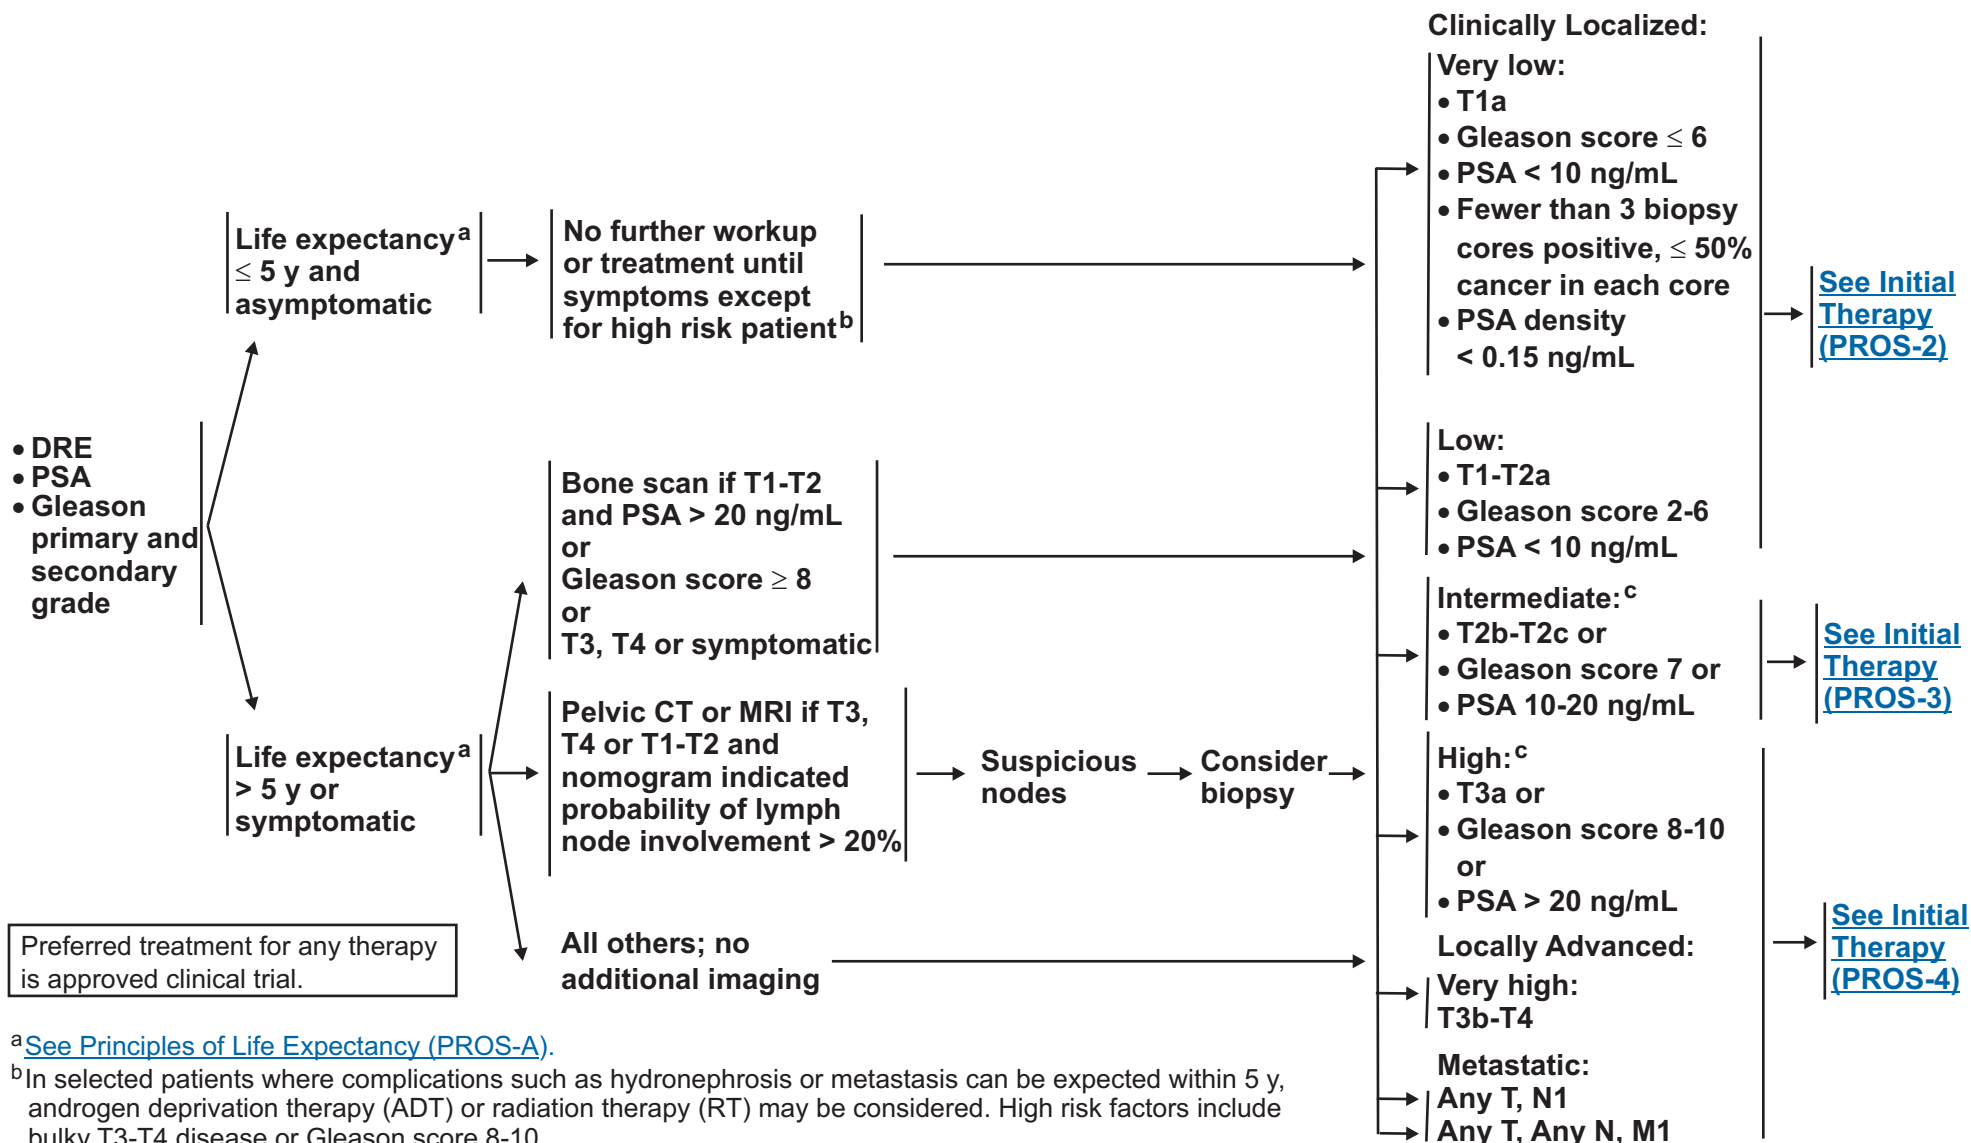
• DRE
• PSA
• Gleason primary and secondary grade

Life expectancy$^a$ $\leq$ 5 y and asymptomatic

No further workup or treatment until symptoms except for high risk patient$^b$

Life expectancy$^a$ > 5 y or symptomatic

Bone scan if T1-T2 and PSA > 20 ng/mL or Gleason score $\geq$ 8 or T3, T4 or symptomatic

Pelvic CT or MRI if T3, T4 or T1-T2 and nomogram indicated probability of lymph node involvement > 20%

Suspicious nodes

Consider biopsy

All others; no additional imaging

Clinically Localized:

Very low:
• T1a
• Gleason score $\leq$ 6
• PSA < 10 ng/mL
• Fewer than 3 biopsy cores positive, $\leq$ 50% cancer in each core
• PSA density < 0.15 ng/mL

Low:
• T1-T2a
• Gleason score 2-6
• PSA < 10 ng/mL

See Initial Therapy (PROS-2)

Intermediate:$^c$
• T2b-T2c or
• Gleason score 7 or
• PSA 10-20 ng/mL

See Initial Therapy (PROS-3)

High:$^c$
• T3a or
• Gleason score 8-10 or
• PSA > 20 ng/mL

Locally Advanced:

Very high:
T3b-T4

Metastatic:
Any T, N1
Any T, Any N, M1

See Initial Therapy (PROS-4)

Preferred treatment for any therapy is approved clinical trial.

$^a$See Principles of Life Expectancy (PROS-A).
$^b$In selected patients where complications such as hydronephrosis or metastasis can be expected within 5 y, androgen deprivation therapy (ADT) or radiation therapy (RT) may be considered. High risk factors include bulky T3-T4 disease or Gleason score 8-10.